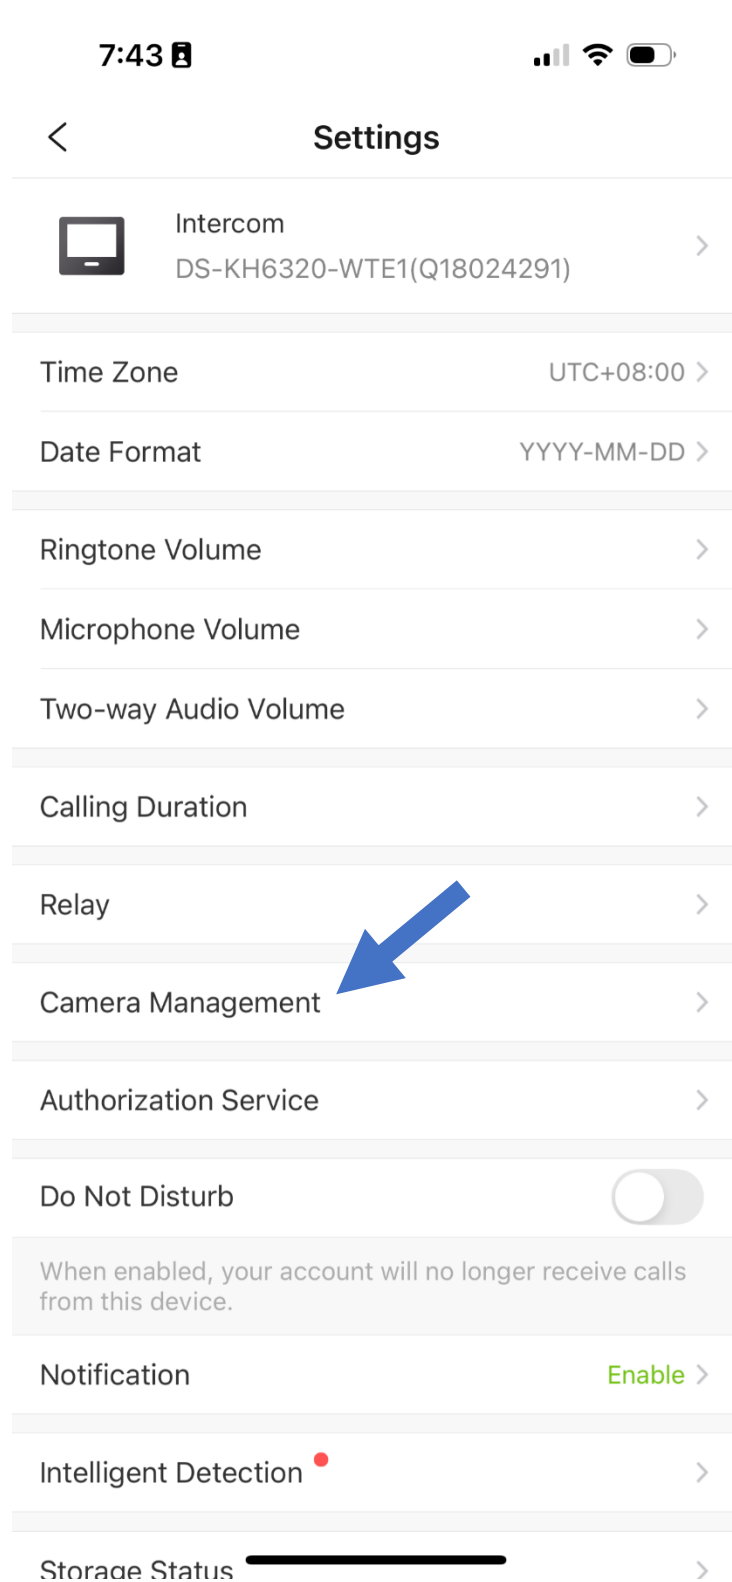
7:43

Settings

Intercom
DS-KH6320-WTE1(Q18024291)

Time Zone UTC+08:00

Date Format YYYY-MM-DD

Ringtone Volume

Microphone Volume

Two-way Audio Volume

Calling Duration

Relay

Camera Management

Authorization Service

Do Not Disturb

When enabled, your account will no longer receive calls from this device.

Notification Enable

Intelligent Detection

Storage Status